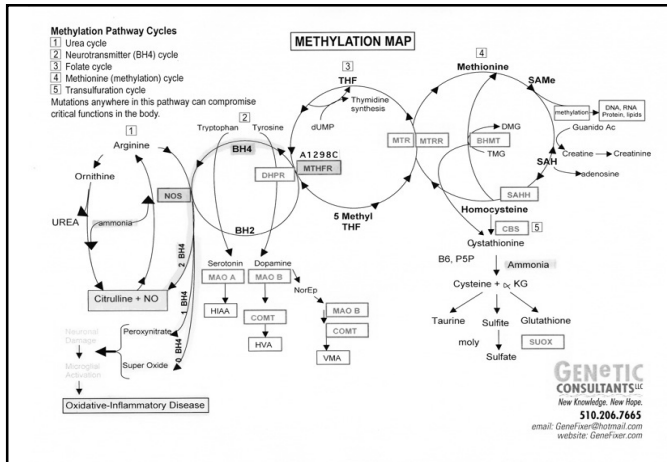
Methylation Pathway Cycles
1 Urea cycle
2 Neurotransmitter (BH4) cycle
3 Folate cycle
4 Methionine (methylation) cycle
5 Transulfuration cycle
Mutations anywhere in this pathway can compromise critical functions in the body.

METHYLATION MAP

1
Arginine
Ornithine
UREA
ammonia
NOS
Citrulline + NO
2 BH4
1 BH4
0 BH4
Peroxynitrate
Super Oxide
Neuronal Damage
Microglial Activation
Oxidative-Inflammatory Disease

2
Tryptophan
Tyrosine
BH4
DHPR
BH2
Serotonin
MAO A
HIAA
Dopamine
MAO B
COMT
HVA
NorEp
MAO B
COMT
VMA

3
THF
Thymidine synthesis
dUMP
A1298C
MTHFR
5 Methyl THF
MTR
MTRR

4
Methionine
SAMe
methylation
DNA, RNA Protein, lipids
Guanido Ac
Creatine
Creatinine
DMG
BHMT
TMG
SAH
adenosine
SAHH
Homocysteine

5
CBS
Cystathionine
B6, P5P
Ammonia
Cysteine + $\alpha$ KG
Taurine
Sulfite
Glutathione
moly
SUOX
Sulfate

GENETIC CONSULTANTS LLC
New Knowledge. New Hope.
510.206.7665
email: GeneFixer@hotmail.com
website: GeneFixer.com